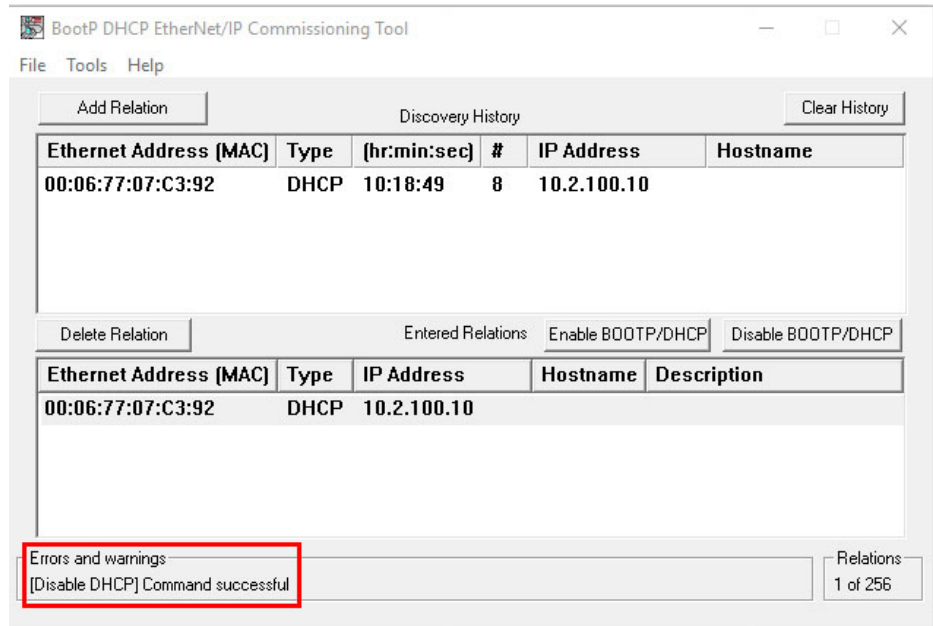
BootP DHCP EtherNet/IP Commissioning Tool

File Tools Help

Add Relation

Discovery History

Clear History

| Ethernet Address (MAC) | Type | (hr:min:sec) | # | IP Address | Hostname |
|---|---|---|---|---|---|
| 00:06:77:07:C3:92 | DHCP | 10:18:49 | 8 | 10.2.100.10 | |

Delete Relation

Entered Relations

Enable BOOTP/DHCP

Disable BOOTP/DHCP

| Ethernet Address (MAC) | Type | IP Address | Hostname | Description |
|---|---|---|---|---|
| 00:06:77:07:C3:92 | DHCP | 10.2.100.10 | | |

Errors and warnings

[Disable DHCP] Command successful

Relations

1 of 256